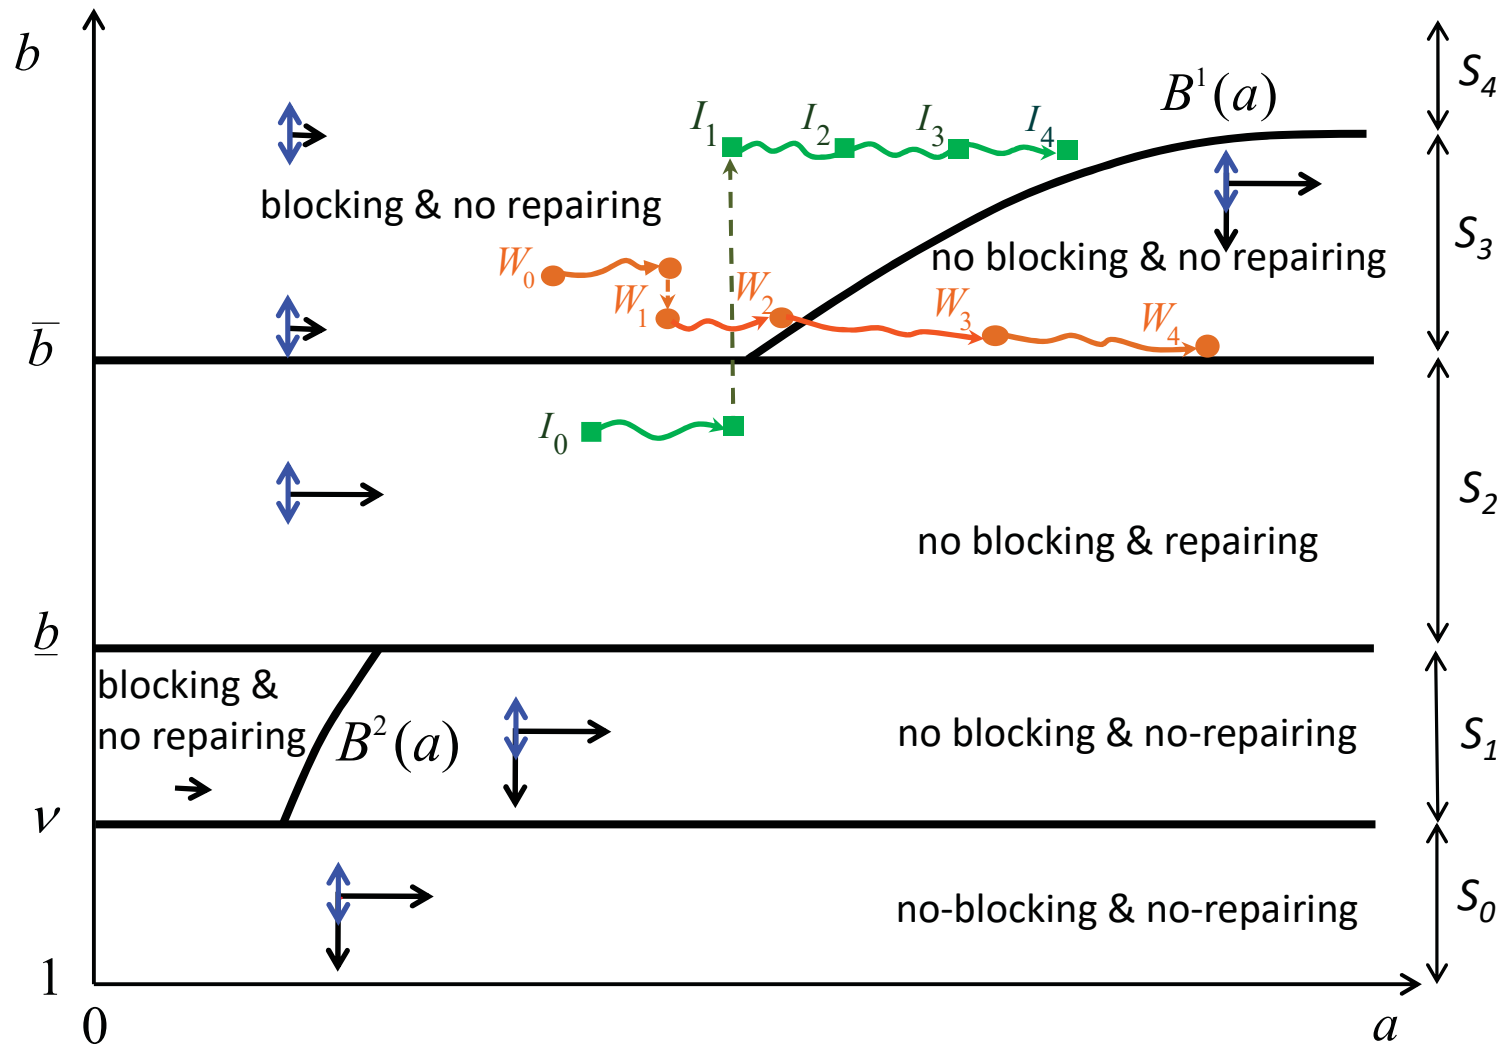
$b$

$B^1(a)$

$S_4$

$I_1$ $I_2$ $I_3$ $I_4$

blocking & no repairing

$S_3$

no blocking & no repairing

$W_0$

$W_1$ $W_2$ $W_3$ $W_4$

$\bar{b}$

$I_0$

$S_2$

no blocking & repairing

$\underline{b}$

blocking & no repairing

$B^2(a)$

no blocking & no-repairing

$S_1$

$v$

no-blocking & no-repairing

$S_0$

1

0

$a$